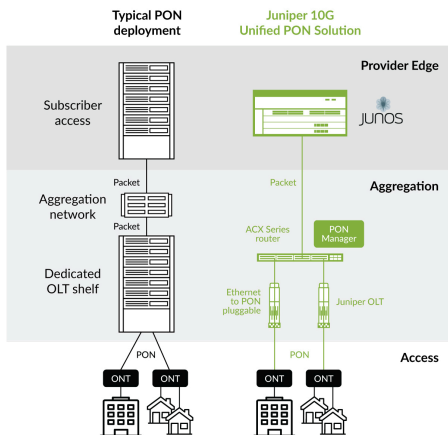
Typical PON deployment

Juniper 10G Unified PON Solution

Provider Edge

Subscriber access

JUNOS

Packet

Packet

Aggregation

Aggregation network

Packet

ACX Series router

PON Manager

Dedicated OLT shelf

Ethernet to PON pluggable

Juniper OLT

PON

PON

Access

ONT

ONT

ONT

ONT